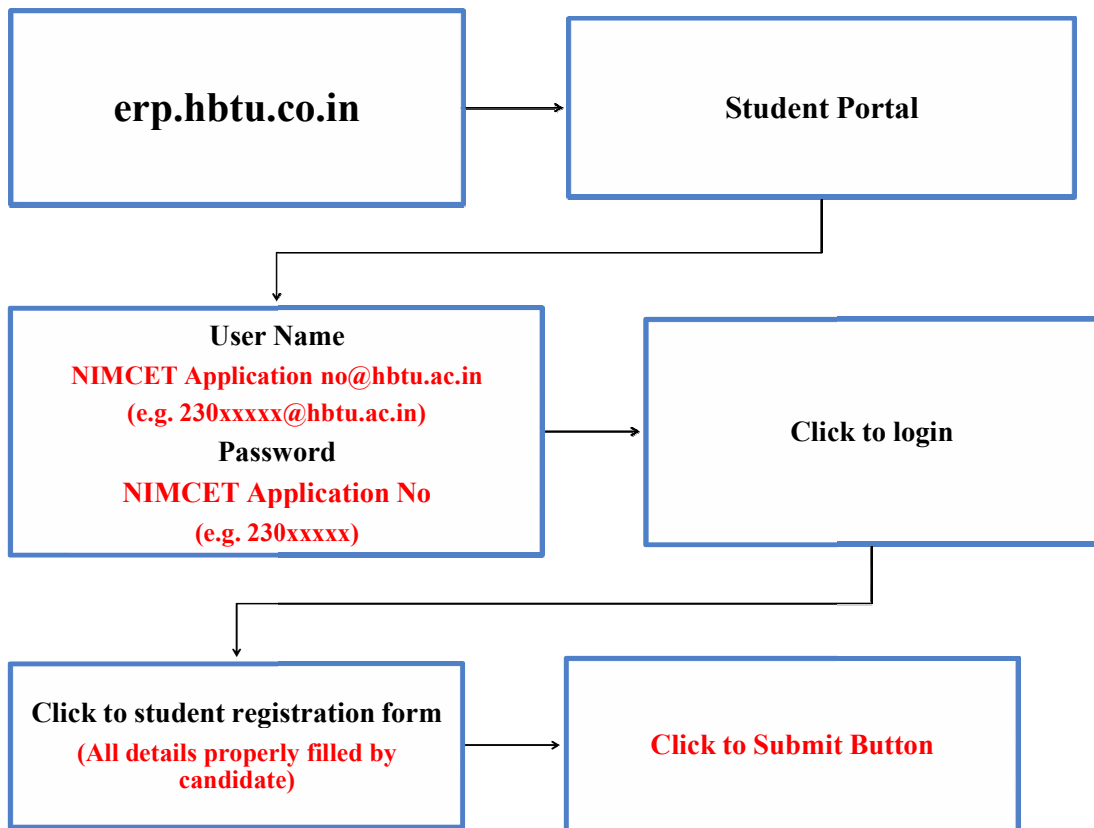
erp.hbtu.co.in

Student Portal

User Name
NIMCET Application no@hbtu.ac.in
(e.g. 230xxxxx@hbtu.ac.in)
Password
NIMCET Application No
(e.g. 230xxxxx)

Click to login

Click to student registration form
(All details properly filled by candidate)

Click to Submit Button